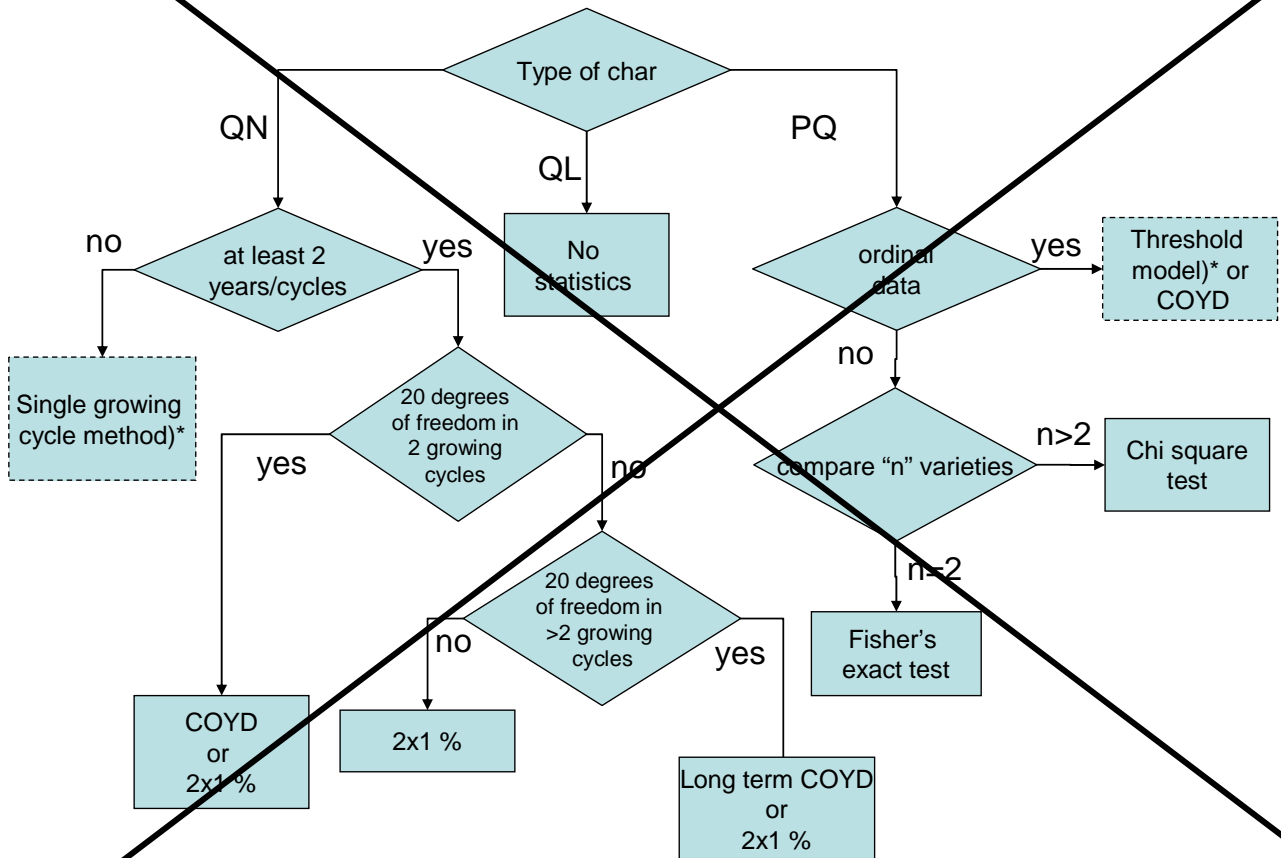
Type of char

QN

QL

PQ

No statistics

no

at least 2 years/cycles

yes

ordinal data

yes

Threshold model)* or COYD

no

Single growing cycle method)*

20 degrees of freedom in 2 growing cycles

yes

no

compare "n" varieties

n>2

Chi square test

n=2

20 degrees of freedom in >2 growing cycles

no

yes

Fisher's exact test

COYD or 2x1 %

2x1 %

Long term COYD or 2x1 %